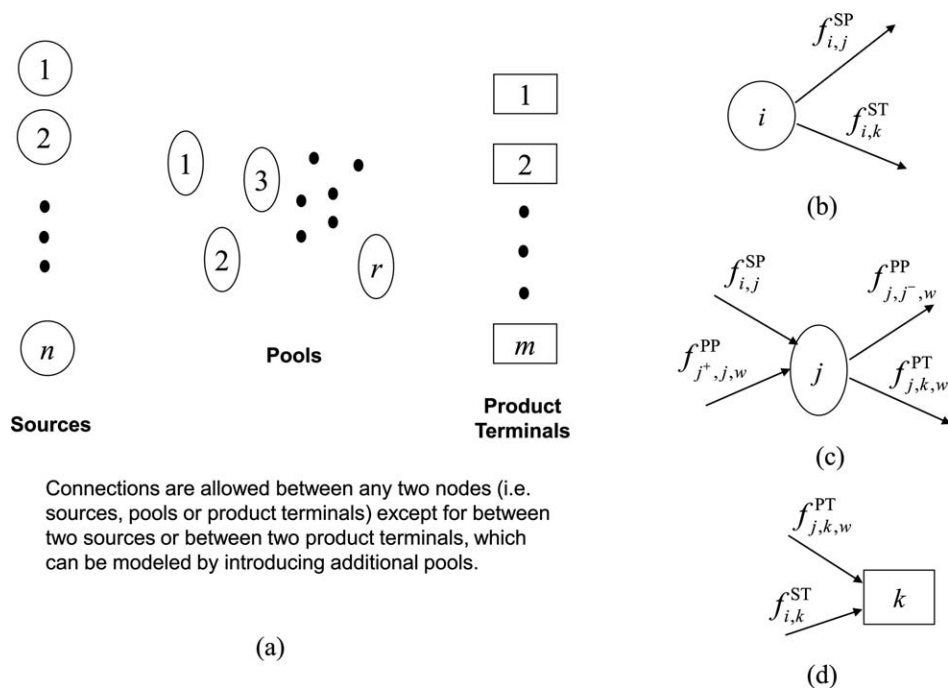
1
2
$n$
Sources

1
3
2
$r$
Pools

1
2
$m$
Product Terminals

Connections are allowed between any two nodes (i.e. sources, pools or product terminals) except for between two sources or between two product terminals, which can be modeled by introducing additional pools.

(a)

$f_{i,j}^{\text{SP}}$
$i$
$f_{i,k}^{\text{ST}}$
(b)

$f_{i,j}^{\text{SP}}$
$f_{j^+,j,w}^{\text{PP}}$
$j$
$f_{j,j^-,w}^{\text{PP}}$
$f_{j,k,w}^{\text{PT}}$
(c)

$f_{j,k,w}^{\text{PT}}$
$f_{i,k}^{\text{ST}}$
$k$
(d)